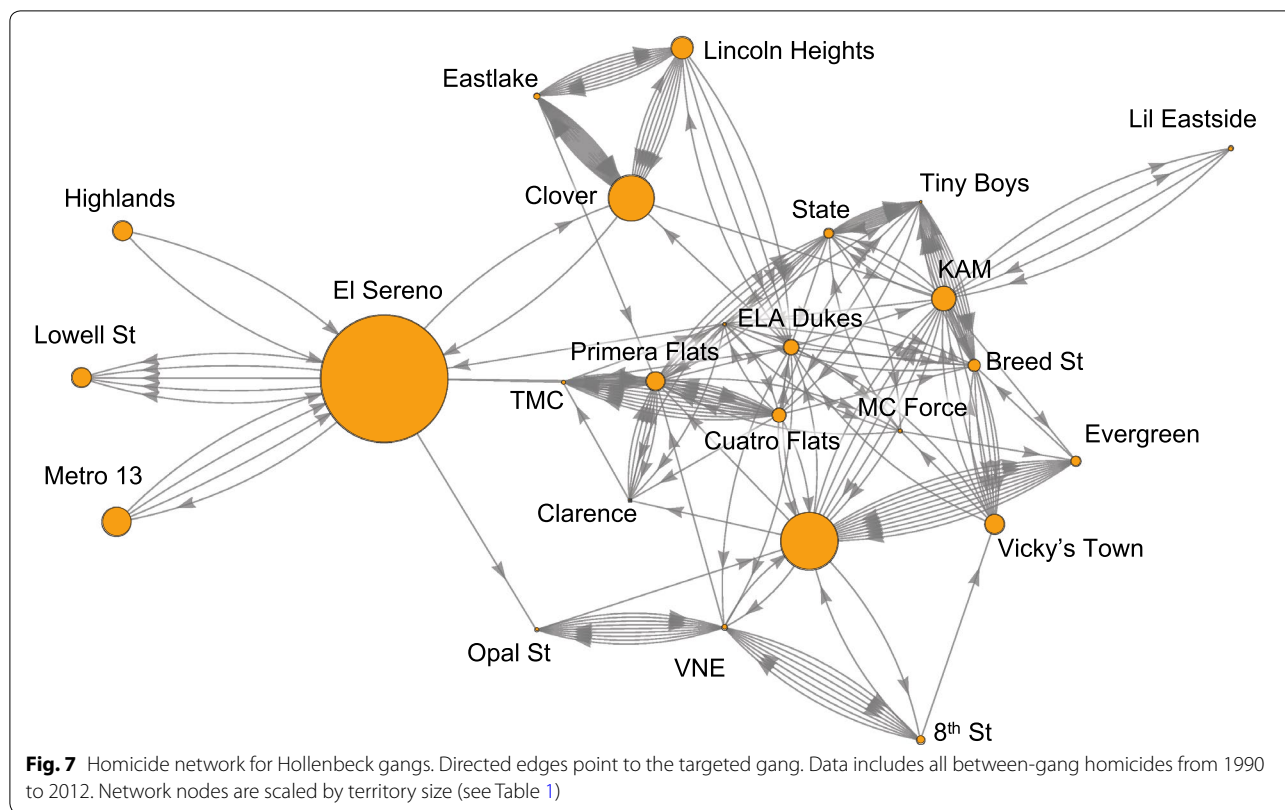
Lincoln Heights

Eastlake

Lil Eastside

Highlands

Clover

Tiny Boys

State

KAM

El Sereno

Lowell St

ELA Dukes

Primera Flats

Breed St

TMC

MC Force

Cuatro Flats

Evergreen

Metro 13

Clarence

Vicky's Town

Opal St

VNE

$8^{th}$ St

**Fig. 7** Homicide network for Hollenbeck gangs. Directed edges point to the targeted gang. Data includes all between-gang homicides from 1990 to 2012. Network nodes are scaled by territory size (see Table 1)